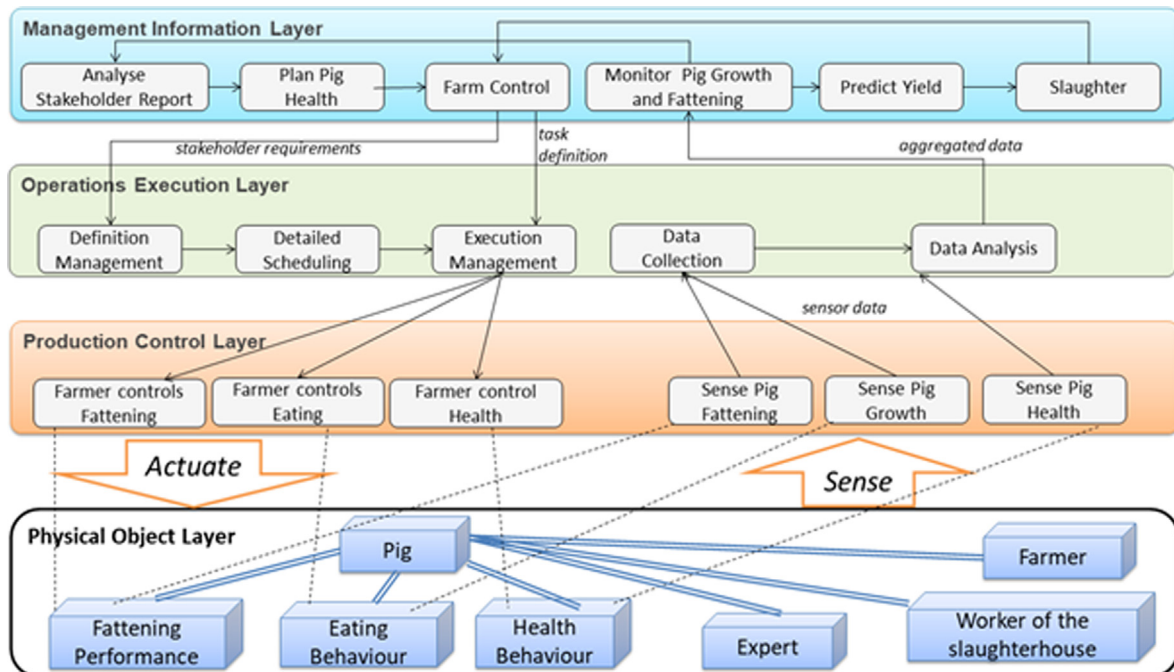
Management Information Layer

Analyse Stakeholder Report

Plan Pig Health

Farm Control

Monitor Pig Growth and Fattening

Predict Yield

Slaughter

stakeholder requirements

task definition

aggregated data

Operations Execution Layer

Definition Management

Detailed Scheduling

Execution Management

Data Collection

Data Analysis

sensor data

Production Control Layer

Farmer controls Fattening

Farmer controls Eating

Farmer control Health

Sense Pig Fattening

Sense Pig Growth

Sense Pig Health

Actuate

Sense

Physical Object Layer

Pig

Farmer

Fattening Performance

Eating Behaviour

Health Behaviour

Expert

Worker of the slaughterhouse